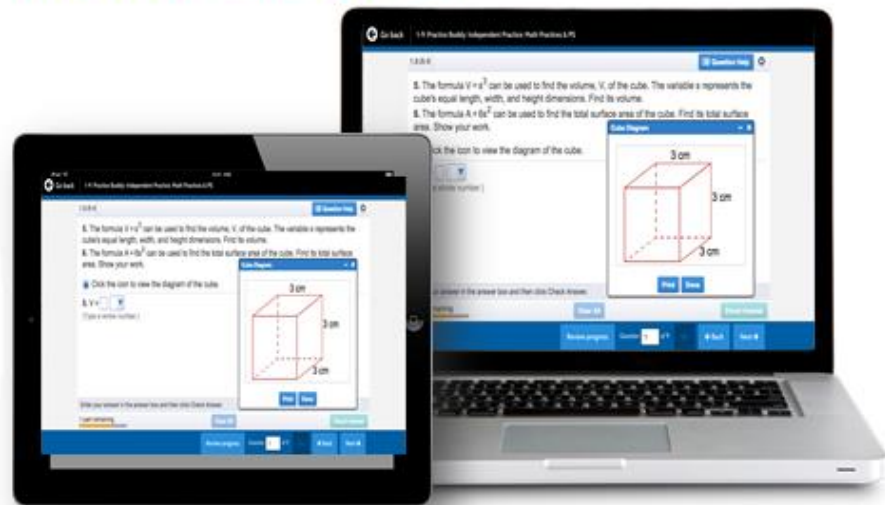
Go back 1-9: Practice Buddy: Independent Practice: Math Practices & PS

1.2.E-5

Question Help

5. The formula $V = s^3$ can be used to find the volume, V, of the cube. The variable s represents the cube's equal length, width, and height dimensions. Find its volume.

6. The formula $A = 6s^2$ can be used to find the total surface area of the cube. Find its total surface area. Show your work.

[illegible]ck the icon to view the diagram of the cube.

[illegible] whole number.)

Cube Diagram

3 cm

3 cm

3 cm

Print Done

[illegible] answer in the answer box and then click Check Answer.

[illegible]maining

Clear All

Check Answer

Review progress Question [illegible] of 9 Back Next

Go back 1-9: Practice Buddy: Independent Practice: Math Practices & PS

1.2.E-5

Question Help

5. The formula $V = s^3$ can be used to find the volume, V, of the cube. The variable s represents the cube's equal length, width, and height dimensions. Find its volume.

6. The formula $A = 6s^2$ can be used to find the total surface area of the cube. Find its total surface area. Show your work.

Click the icon to view the diagram of the cube.

5. V =

(Type a whole number.)

Cube Diagram

3 cm

3 cm

3 cm

Print Done

Enter your answer in the answer box and then click Check Answer.

1 part remaining

Clear All

Check Answer

Review progress Question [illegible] of 9 Back Next